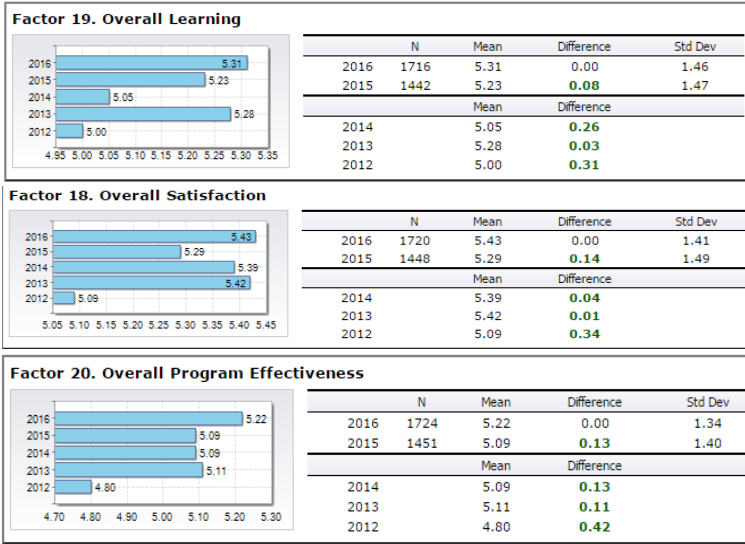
Factor 19. Overall Learning

2016 5.31
2015 5.23
2014 5.05
2013 5.28
2012 5.00

4.95 5.00 5.05 5.10 5.15 5.20 5.25 5.30 5.35

| | N | Mean | Difference | Std Dev |
|---|---|---|---|---|
| 2016 | 1716 | 5.31 | 0.00 | 1.46 |
| 2015 | 1442 | 5.23 | 0.08 | 1.47 |

| | Mean | Difference |
|---|---|---|
| 2014 | 5.05 | 0.26 |
| 2013 | 5.28 | 0.03 |
| 2012 | 5.00 | 0.31 |

Factor 18. Overall Satisfaction

2016 5.43
2015 5.29
2014 5.39
2013 5.42
2012 5.09

5.05 5.10 5.15 5.20 5.25 5.30 5.35 5.40 5.45

| | N | Mean | Difference | Std Dev |
|---|---|---|---|---|
| 2016 | 1720 | 5.43 | 0.00 | 1.41 |
| 2015 | 1448 | 5.29 | 0.14 | 1.49 |

| | Mean | Difference |
|---|---|---|
| 2014 | 5.39 | 0.04 |
| 2013 | 5.42 | 0.01 |
| 2012 | 5.09 | 0.34 |

Factor 20. Overall Program Effectiveness

2016 5.22
2015 5.09
2014 5.09
2013 5.11
2012 4.80

4.70 4.80 4.90 5.00 5.10 5.20 5.30

| | N | Mean | Difference | Std Dev |
|---|---|---|---|---|
| 2016 | 1724 | 5.22 | 0.00 | 1.34 |
| 2015 | 1451 | 5.09 | 0.13 | 1.40 |

| | Mean | Difference |
|---|---|---|
| 2014 | 5.09 | 0.13 |
| 2013 | 5.11 | 0.11 |
| 2012 | 4.80 | 0.42 |